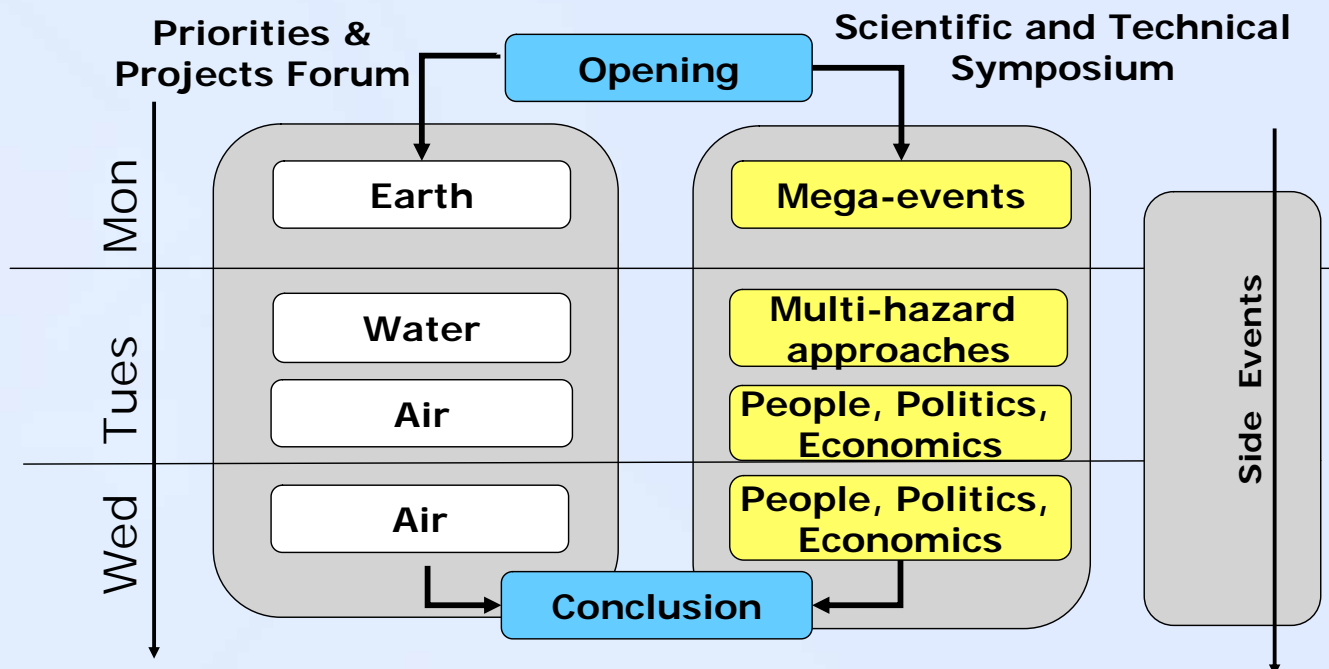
Priorities & Projects Forum

Opening

Scientific and Technical Symposium

Mon

Earth

Mega-events

Tues

Water

Multi-hazard approaches

Air

People, Politics, Economics

Wed

Air

People, Politics, Economics

Conclusion

Side Events